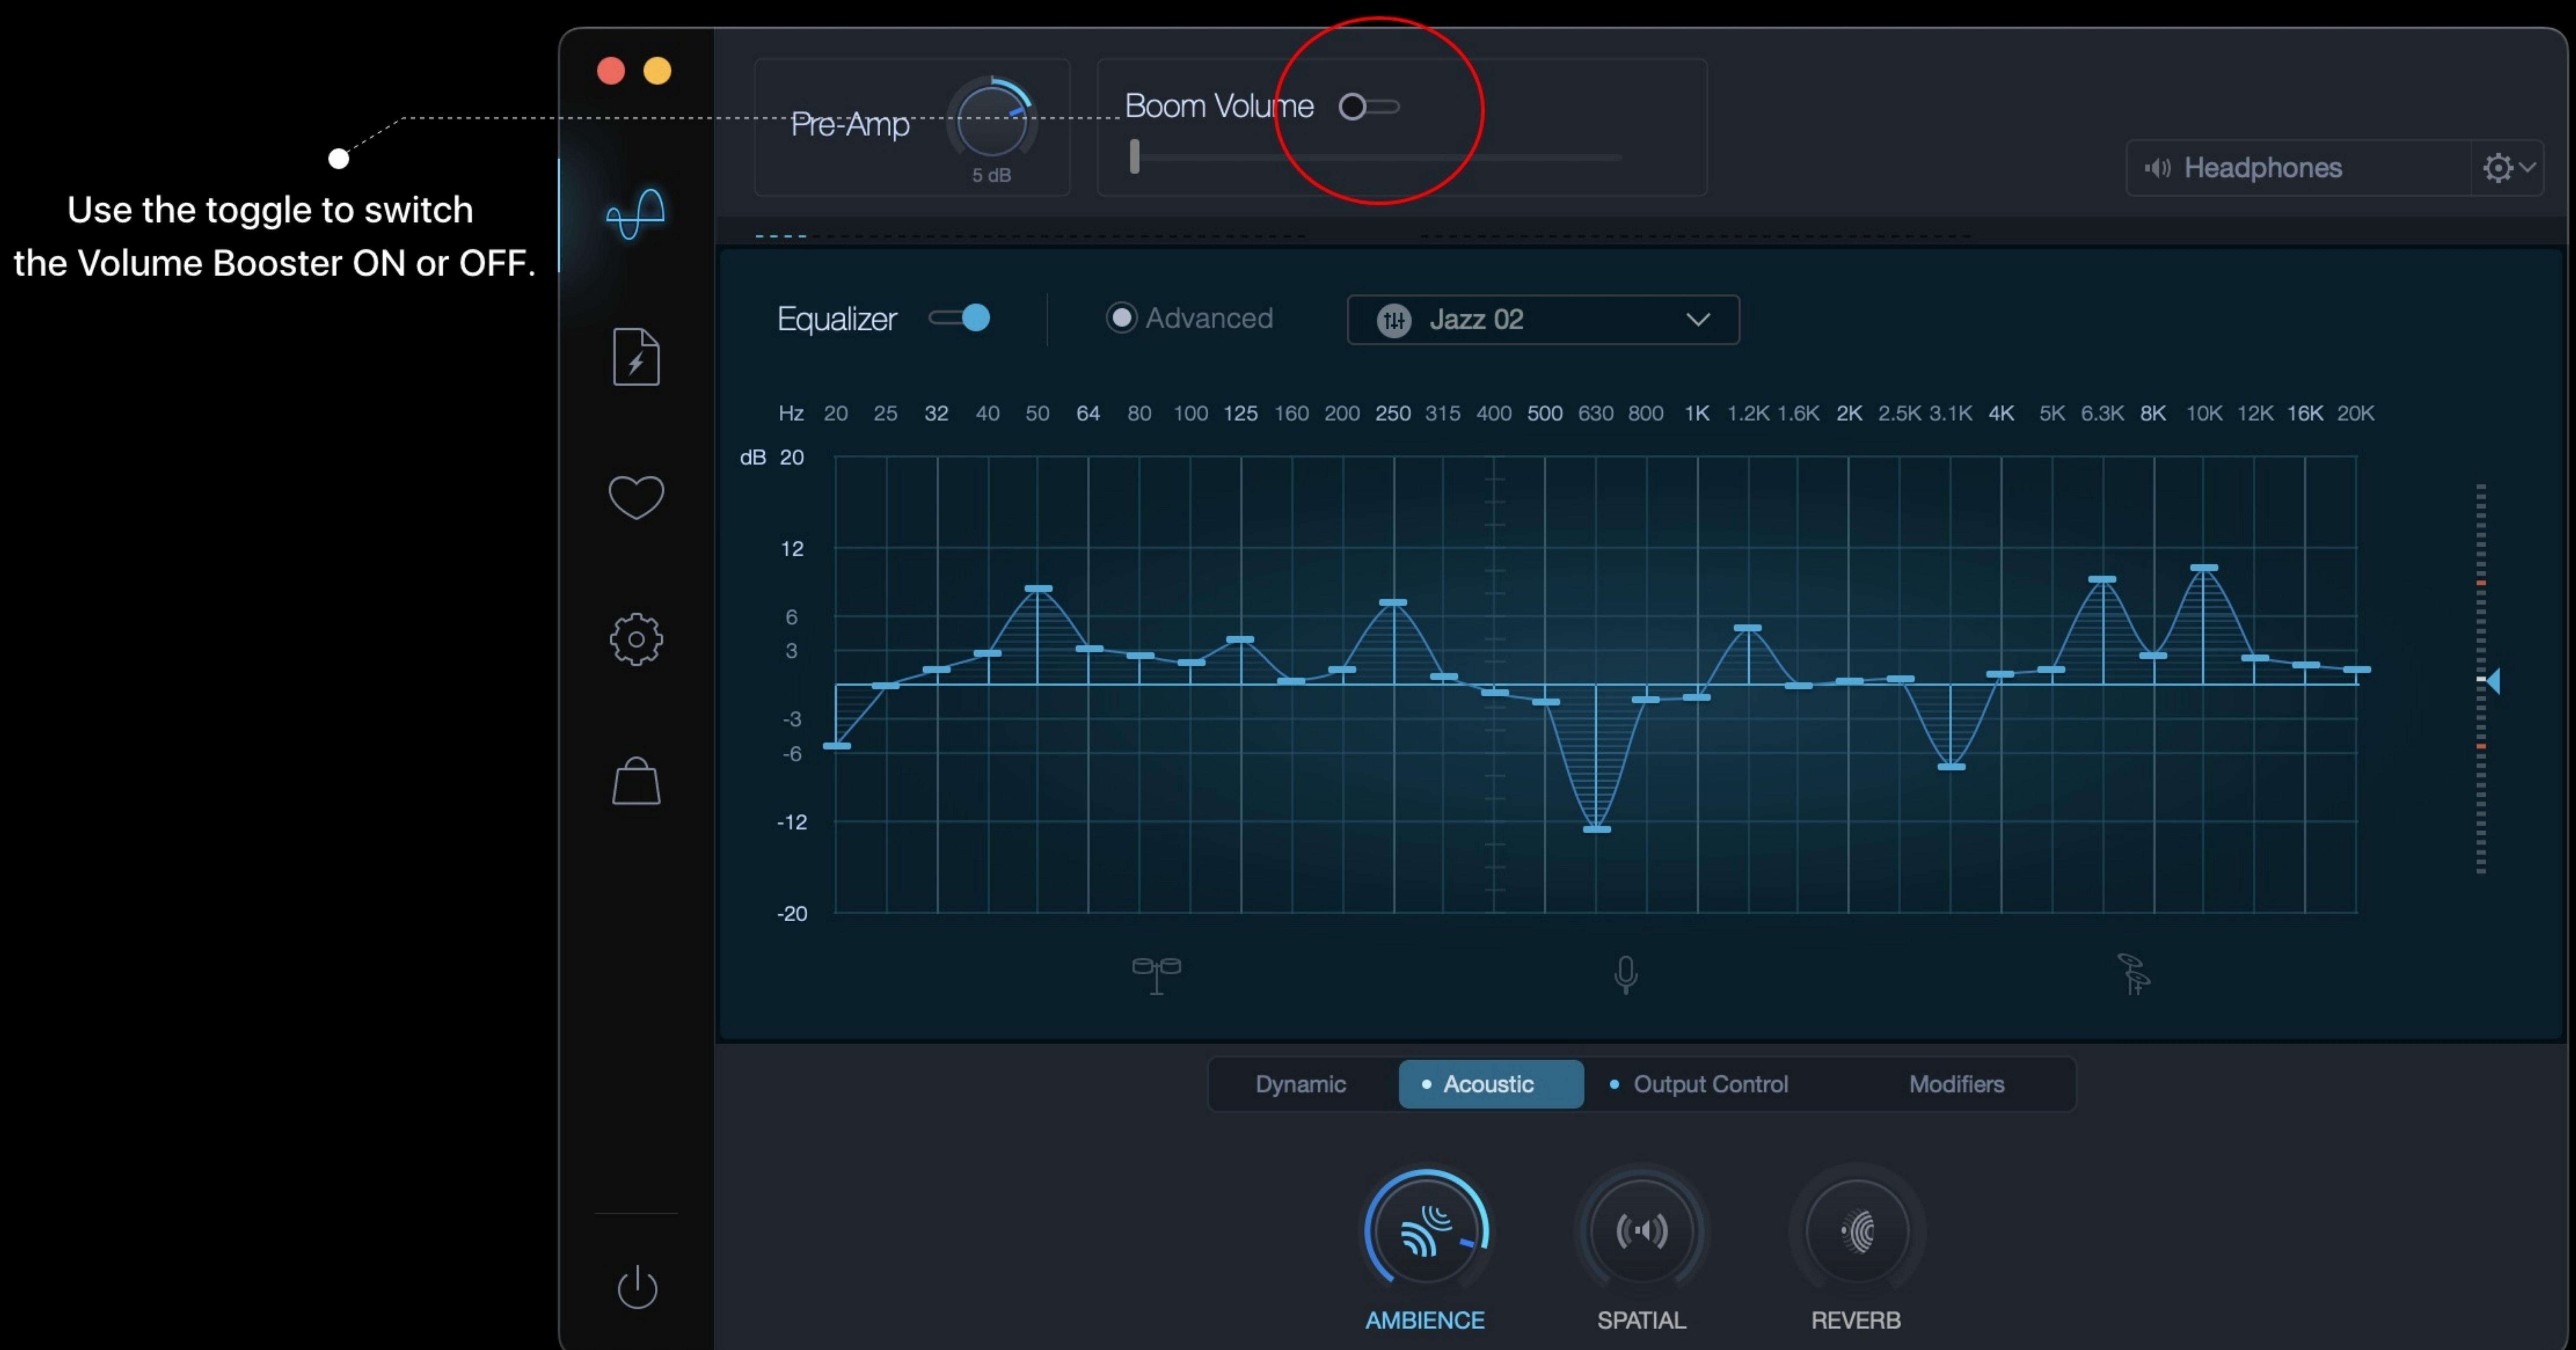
Use the toggle to switch the Volume Booster ON or OFF.

Pre-Amp

5 dB

Boom Volume

Headphones

Equalizer

Advanced

Jazz 02

Hz 20 25 32 40 50 64 80 100 125 160 200 250 315 400 500 630 800 1K 1.2K 1.6K 2K 2.5K 3.1K 4K 5K 6.3K 8K 10K 12K 16K 20K

dB 20

12

6

3

-3

-6

-12

-20

Dynamic

Acoustic

Output Control

Modifiers

AMBIENCE

SPATIAL

REVERB